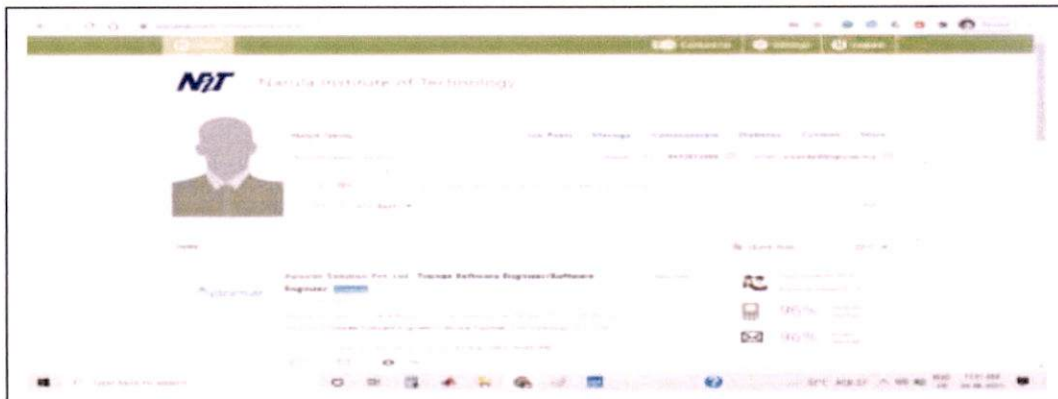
NIT Narula Institute of Technology

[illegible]

Companies Settings Logout

Job Posts Manage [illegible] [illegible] Connect More

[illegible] Solution Pvt. Ltd. Trainee Software Engineer/Software Engineer

Automaton

96% 96%

Type here to search